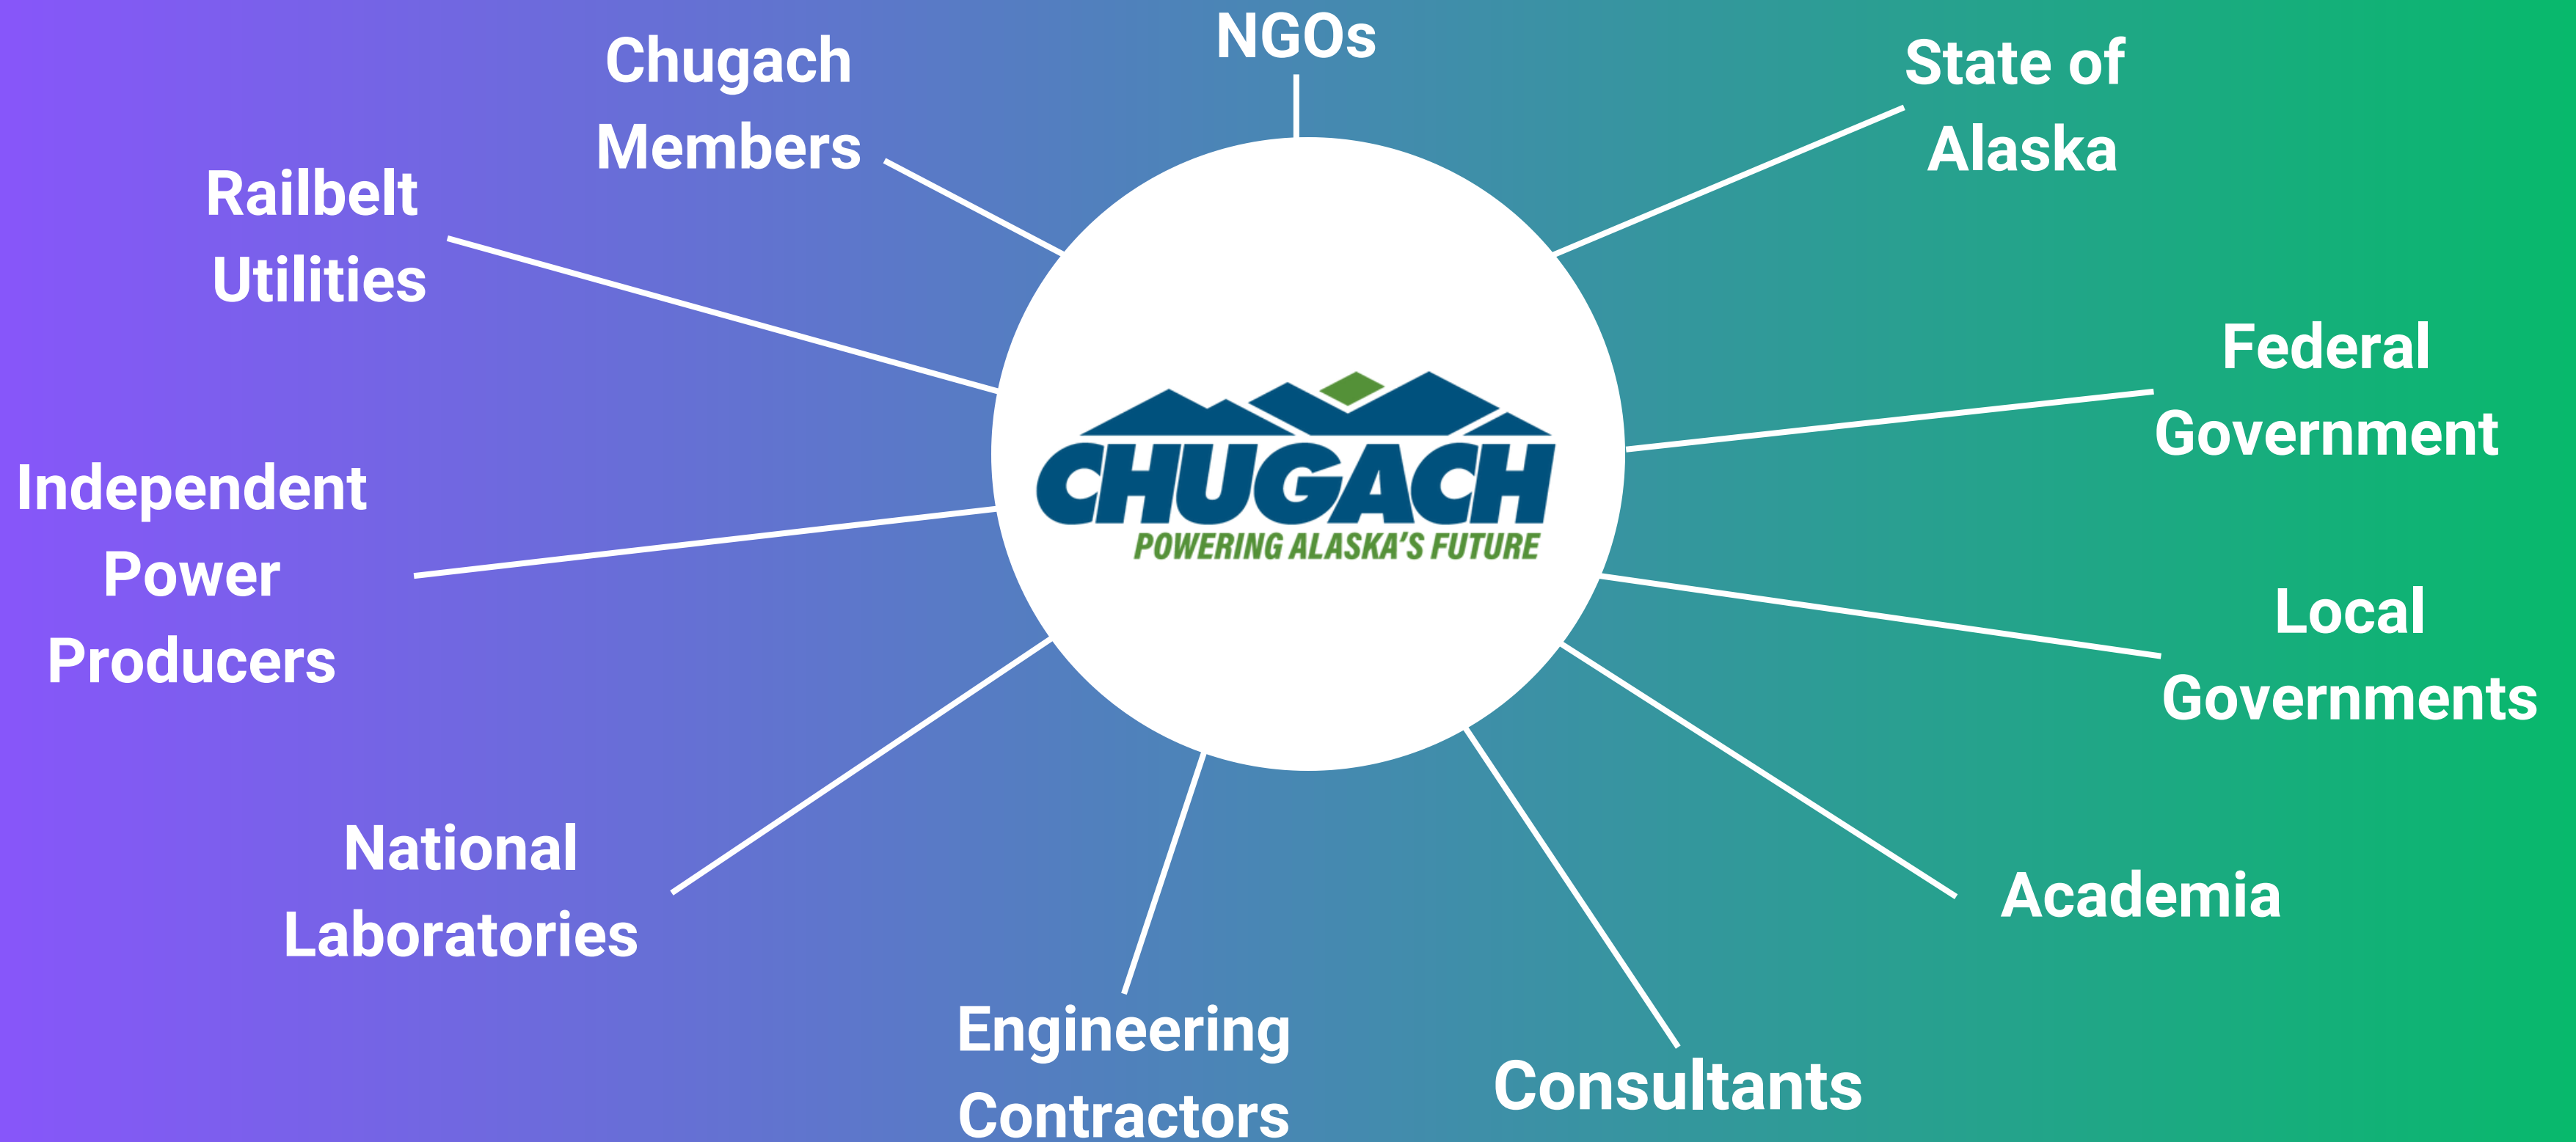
NGOs

Chugach Members

State of Alaska

Railbelt Utilities

CHUGACH
POWERING ALASKA'S FUTURE

Federal Government

Independent Power Producers

Local Governments

National Laboratories

Academia

Engineering Contractors

Consultants